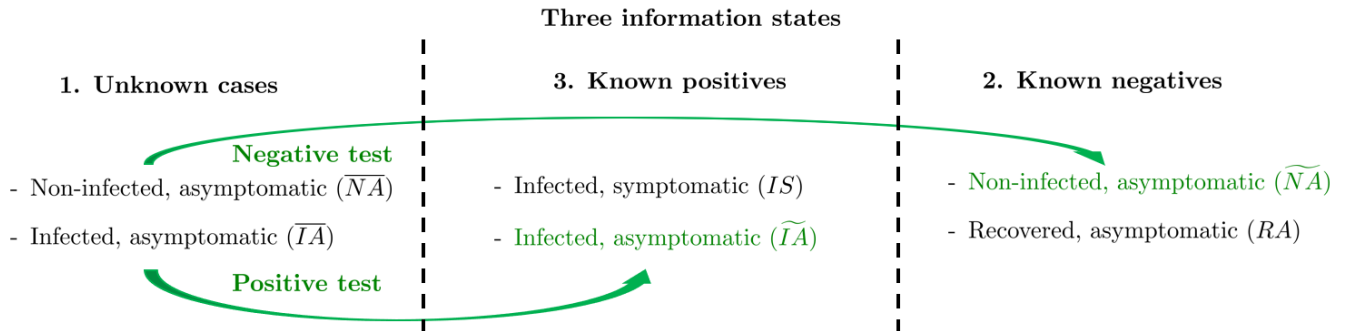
Three information states

1. Unknown cases

Negative test

- Non-infected, asymptomatic ($\overline{NA}$)

- Infected, asymptomatic ($\overline{IA}$)

Positive test

3. Known positives

- Infected, symptomatic ($IS$)

- Infected, asymptomatic ($\widetilde{IA}$)

2. Known negatives

- Non-infected, asymptomatic ($\widetilde{NA}$)

- Recovered, asymptomatic ($RA$)